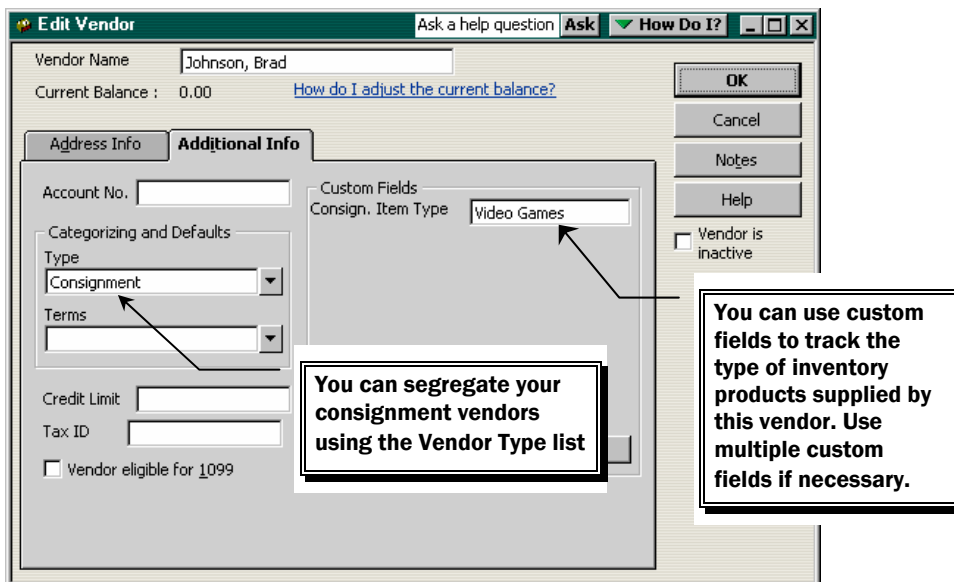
Edit Vendor

Ask a help question Ask How Do I?

Vendor Name Johnson, Brad

Current Balance : 0.00

How do I adjust the current balance?

OK

Cancel

Notes

Help

Vendor is inactive

Address Info

Additional Info

Account No.

Categorizing and Defaults

Type

Consignment

Terms

Credit Limit

Tax ID

Vendor eligible for 1099

Custom Fields

Consign. Item Type Video Games

You can segregate your consignment vendors using the Vendor Type list

You can use custom fields to track the type of inventory products supplied by this vendor. Use multiple custom fields if necessary.